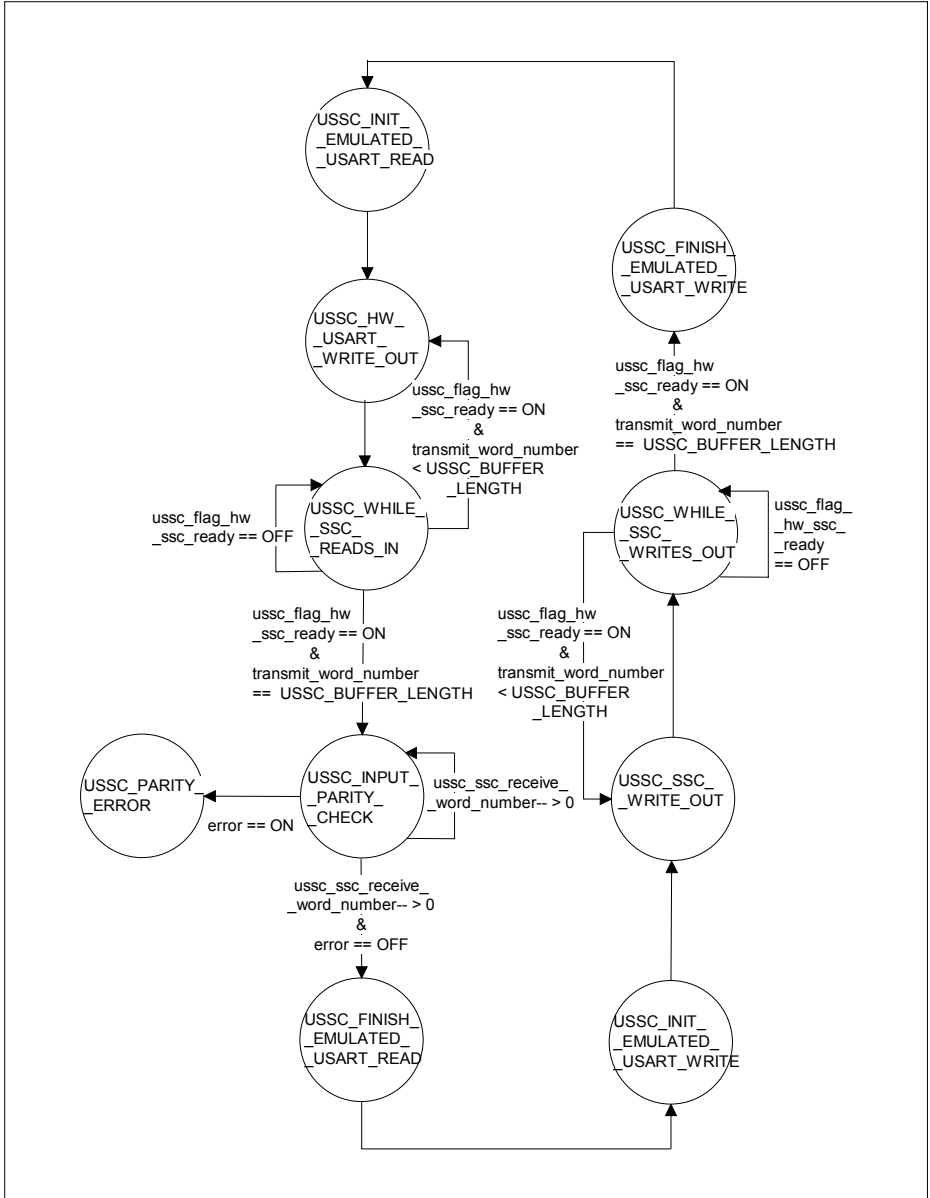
USSC_INIT_
_EMULATED_
_USART_READ

USSC_HW_
_USART_
_WRITE_OUT

ussc_flag_hw
_ssc_ready == ON
&
transmit_word_number
< USSC_BUFFER
_LENGTH

ussc_flag_hw
_ssc_ready == OFF

USSC_WHILE_
_SSC_
_READS_IN

ussc_flag_hw
_ssc_ready == ON
&
transmit_word_number
== USSC_BUFFER_LENGTH

USSC_PARITY_
_ERROR

error == ON

USSC_INPUT_
_PARITY_
_CHECK

ussc_ssc_receive_
_word_number-- > 0

ussc_ssc_receive_
_word_number-- > 0
&
error == OFF

USSC_FINISH_
_EMULATED_
_USART_READ

USSC_FINISH_
_EMULATED_
_USART_WRITE

ussc_flag_hw
_ssc_ready == ON
&
transmit_word_number
== USSC_BUFFER_LENGTH

USSC_WHILE_
_SSC_
_WRITES_OUT

ussc_flag_
_hw_ssc_
_ready
== OFF

ussc_flag_hw
_ssc_ready == ON
&
transmit_word_number
< USSC_BUFFER
_LENGTH

USSC_SSC_
_WRITE_OUT

USSC_INIT_
_EMULATED_
_USART_WRITE